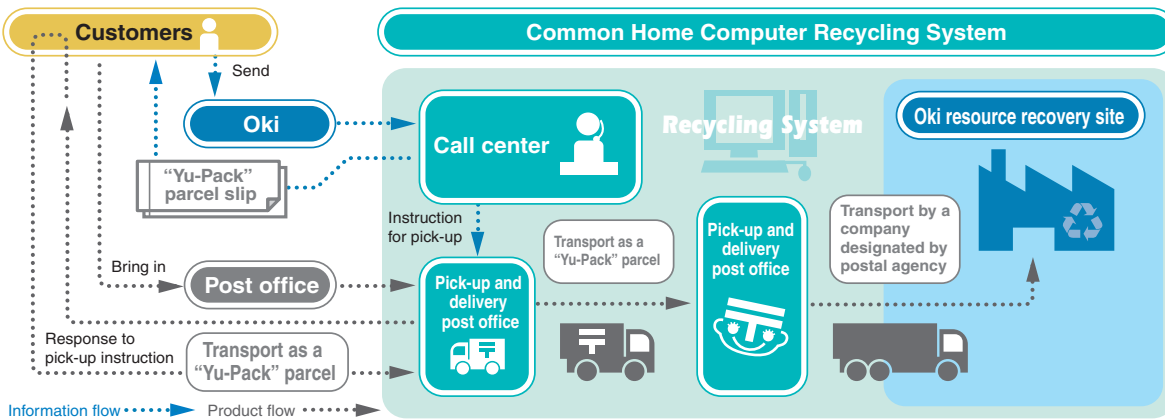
Customers

Send

Oki

"Yu-Pack" parcel slip

Common Home Computer Recycling System

Recycling System

Call center

Oki resource recovery site

Instruction for pick-up

Bring in

Post office

Transport as a "Yu-Pack" parcel

Pick-up and delivery post office

Pick-up and delivery post office

Transport by a company designated by postal agency

Pick-up and delivery post office

Response to pick-up instruction

Transport as a "Yu-Pack" parcel

Information flow

Product flow